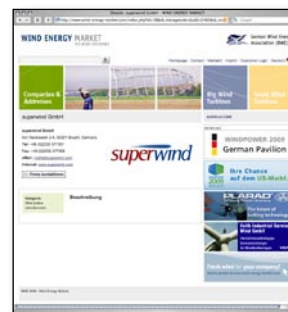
WIND ENERGY MARKET

German Wind Energy Association (BWE)

Companies & Addresses

Big Wind Turbines

superwind GmbH

superwind

Beschreibung

WINDPOWER 2009
German Pavilion

Ihre Chance auf dem US-Markt

PLARAD

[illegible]

Find what is your company?